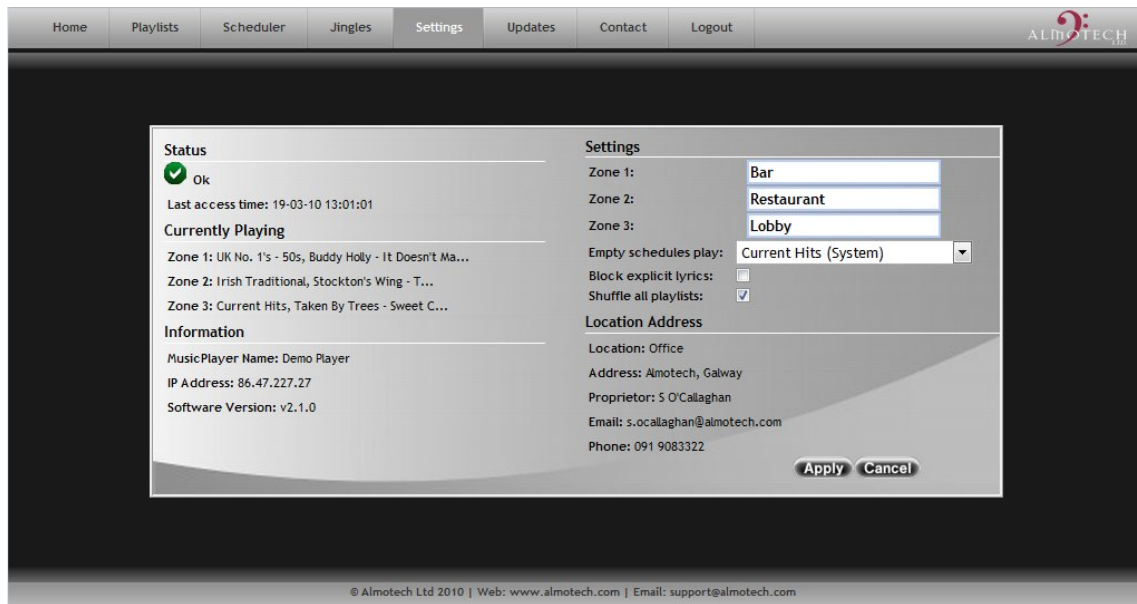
Home Playlists Scheduler Jingles Settings Updates Contact Logout

ALMOTECH LTD

Status

Ok

Last access time: 19-03-10 13:01:01

Currently Playing

Zone 1: UK No. 1's - 50s, Buddy Holly - It Doesn't Ma...

Zone 2: Irish Traditional, Stockton's Wing - T...

Zone 3: Current Hits, Taken By Trees - Sweet C...

Information

MusicPlayer Name: Demo Player

IP Address: 86.47.227.27

Software Version: v2.1.0

Settings

Zone 1: Bar

Zone 2: Restaurant

Zone 3: Lobby

Empty schedules play: Current Hits (System)

Block explicit lyrics:

Shuffle all playlists:

Location Address

Location: Office

Address: Almotech, Galway

Proprietor: S O'Callaghan

Email: s.ocallaghan@almotech.com

Phone: 091 9083322

Apply Cancel

© Almotech Ltd 2010 | Web: www.almotech.com | Email: support@almotech.com